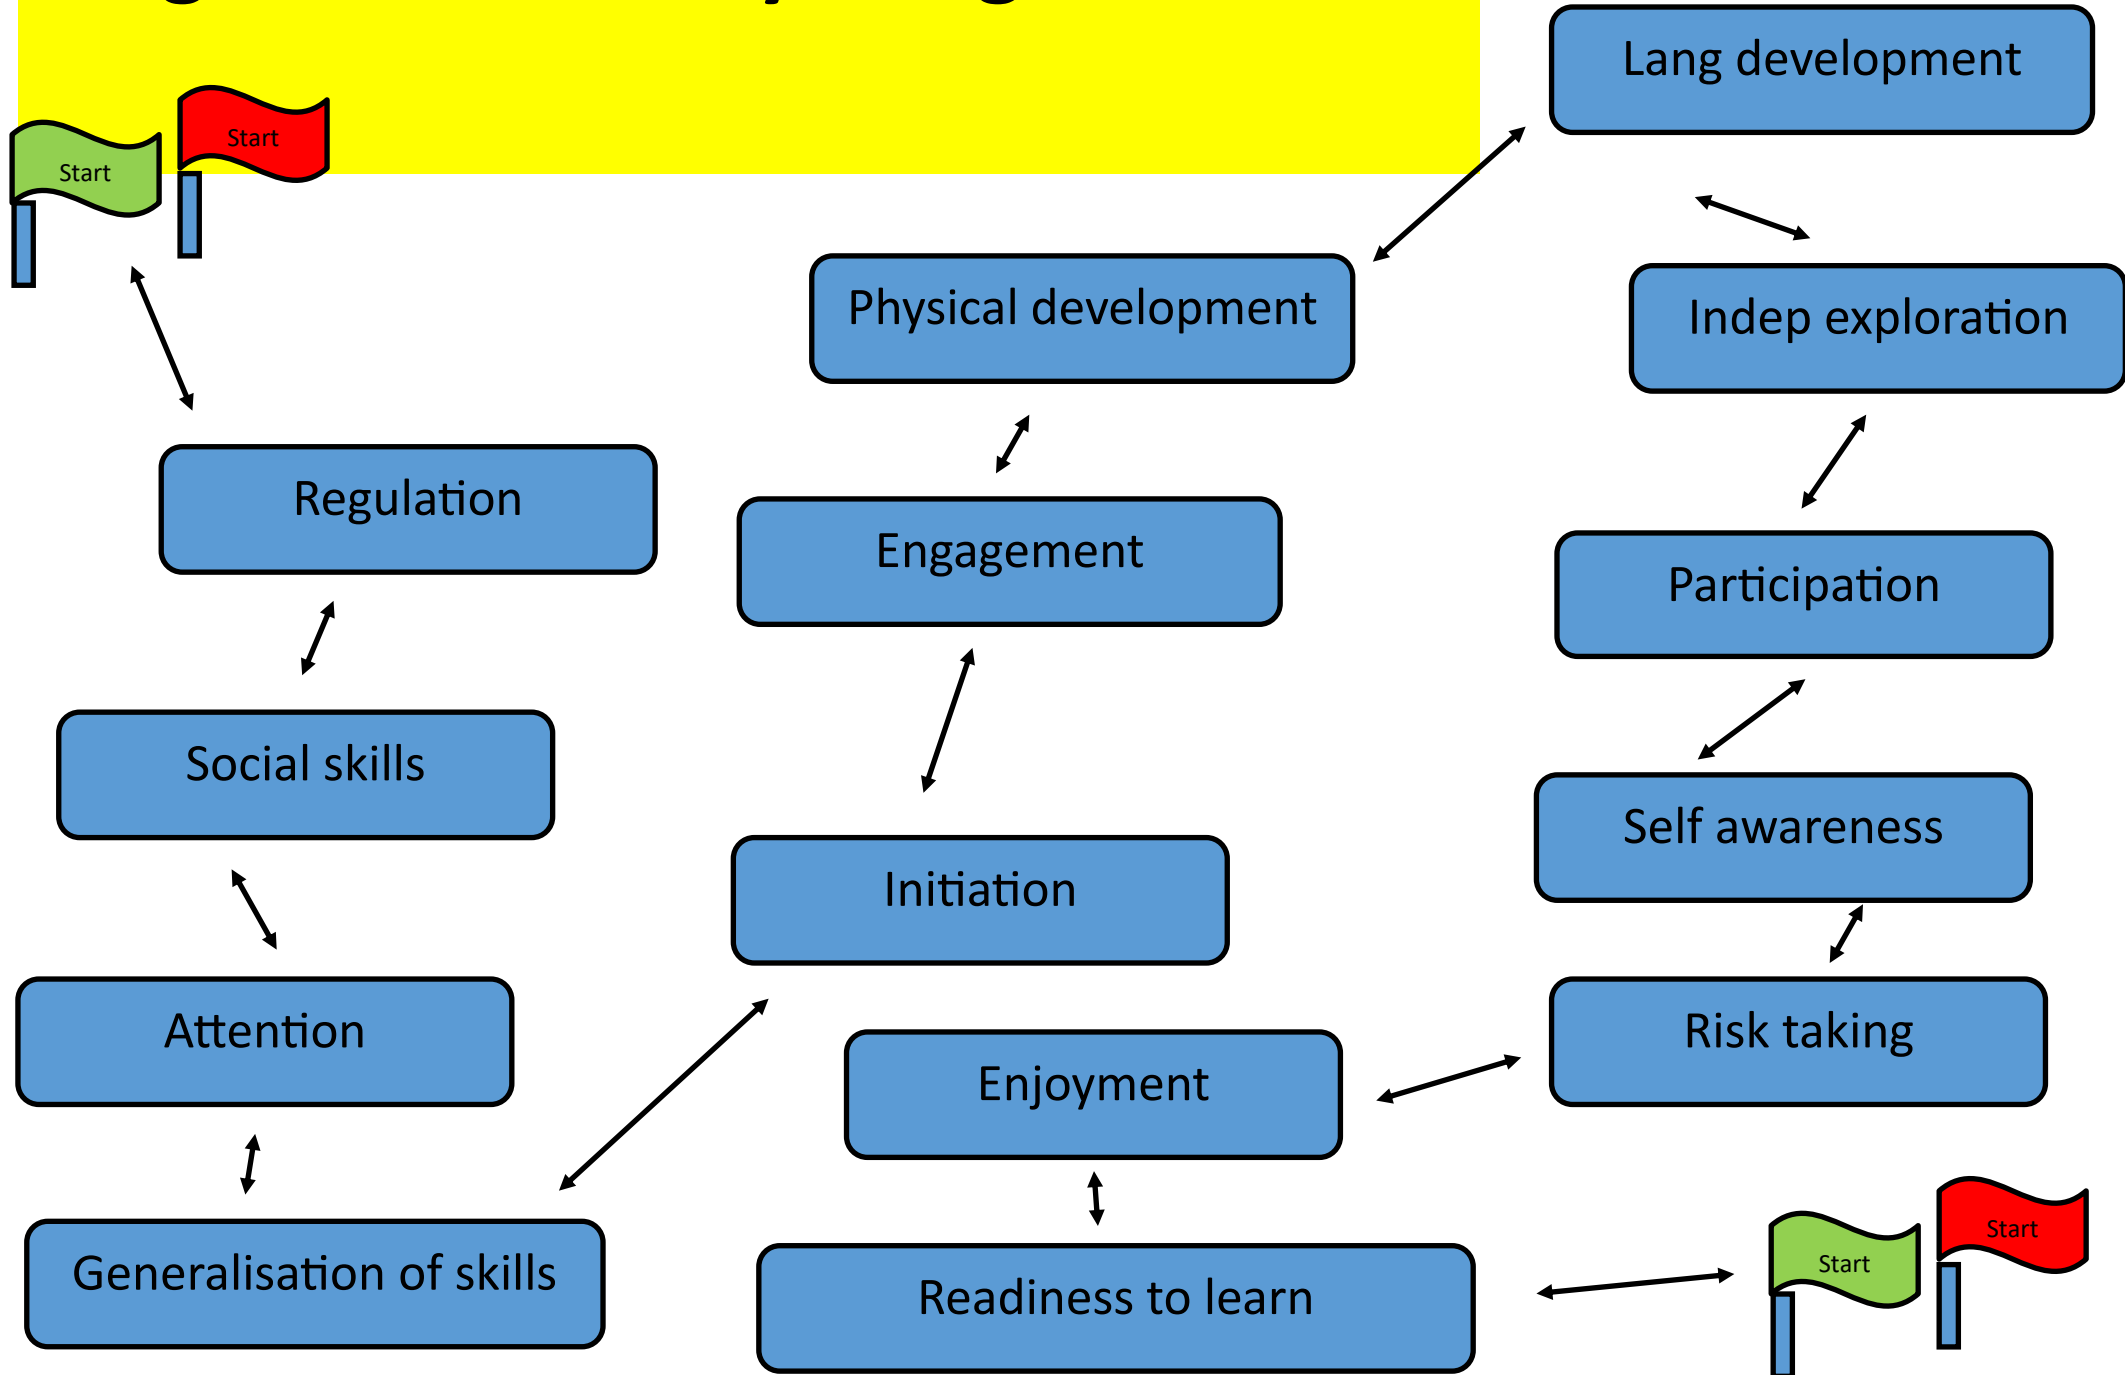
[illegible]

Start

Start

Lang development

Physical development

Indep exploration

Regulation

Engagement

Participation

Social skills

Self awareness

Initiation

Attention

Risk taking

Enjoyment

Generalisation of skills

Readiness to learn

Start

Start